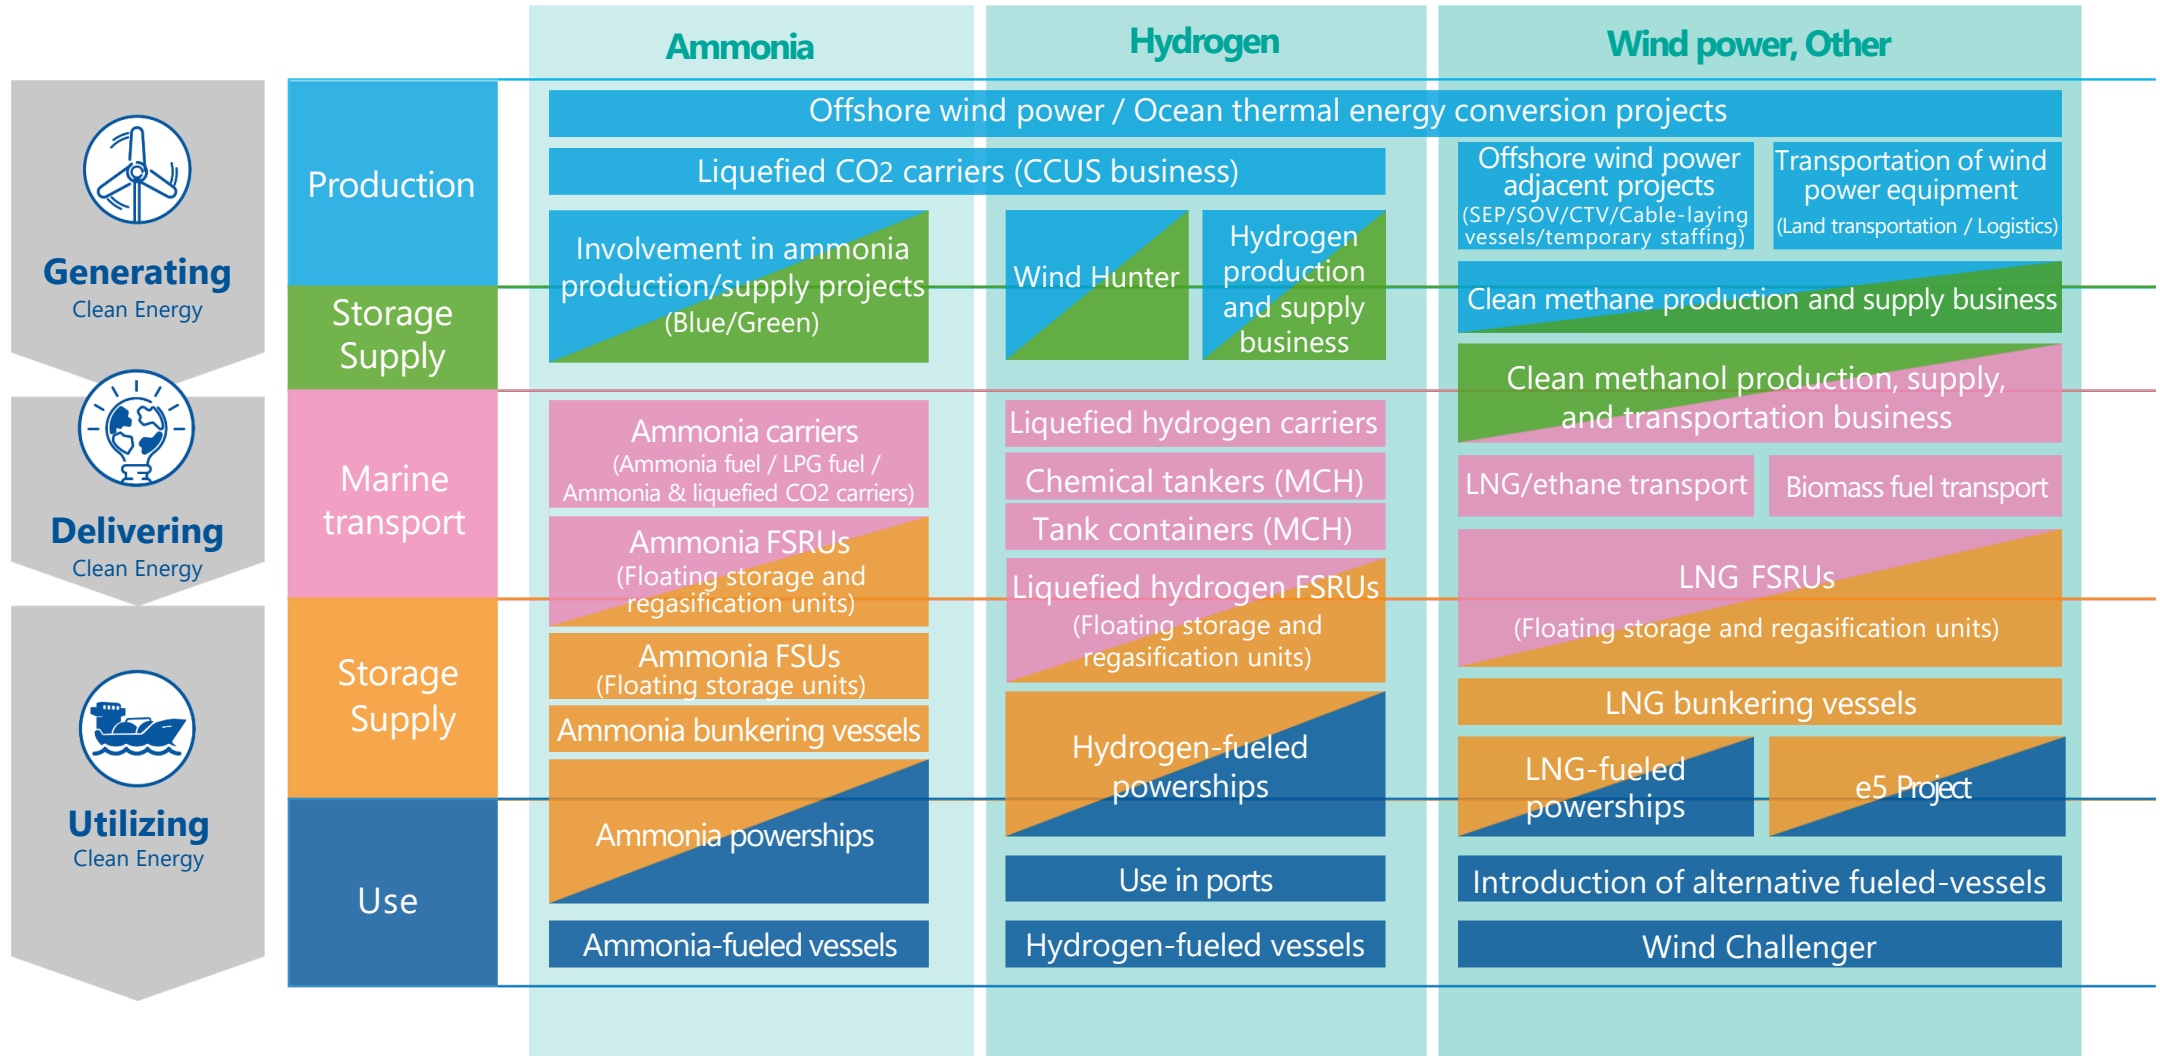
Ammonia

Hydrogen

Wind power, Other

Generating
Clean Energy

Delivering
Clean Energy

Utilizing
Clean Energy

Production

Storage Supply

Marine transport

Storage Supply

Use

Offshore wind power / Ocean thermal energy conversion projects

Liquefied CO2 carriers (CCUS business)

Offshore wind power adjacent projects
(SEP/SOV/CTV/Cable-laying vessels/temporary staffing)

Transportation of wind power equipment
(Land transportation / Logistics)

Involvement in ammonia production/supply projects
(Blue/Green)

Wind Hunter

Hydrogen production and supply business

Clean methane production and supply business

Clean methanol production, supply, and transportation business

Ammonia carriers
(Ammonia fuel / LPG fuel / Ammonia & liquefied CO2 carriers)

Liquefied hydrogen carriers

Chemical tankers (MCH)

Tank containers (MCH)

LNG/ethane transport

Biomass fuel transport

Ammonia FSRUs
(Floating storage and regasification units)

Liquefied hydrogen FSRUs
(Floating storage and regasification units)

LNG FSRUs
(Floating storage and regasification units)

Ammonia FSUs
(Floating storage units)

Ammonia bunkering vessels

LNG bunkering vessels

Hydrogen-fueled powerships

LNG-fueled powerships

e5 Project

Ammonia powerships

Use in ports

Introduction of alternative fueled-vessels

Ammonia-fueled vessels

Hydrogen-fueled vessels

Wind Challenger